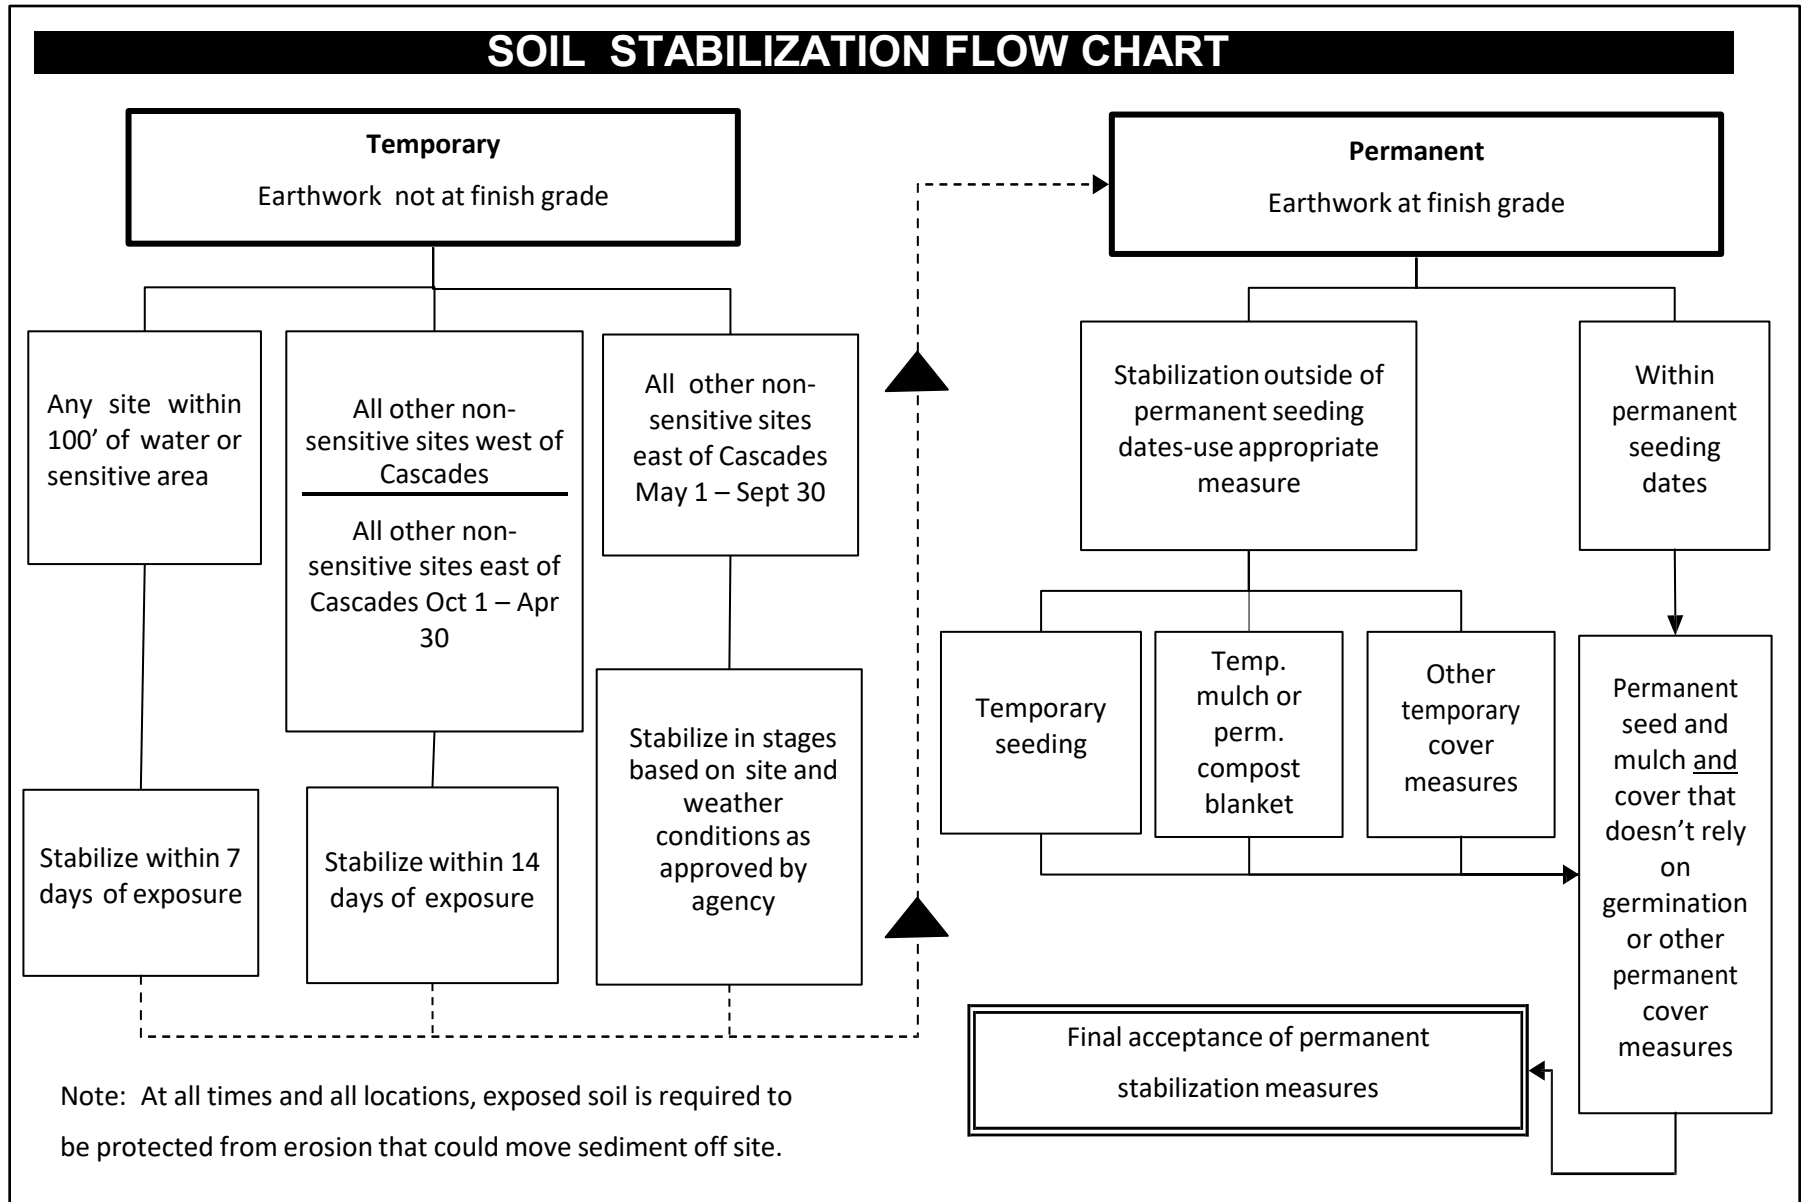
SOIL STABILIZATION FLOW CHART

Temporary
Earthwork not at finish grade

Any site within 100' of water or sensitive area

Stabilize within 7 days of exposure

All other non-sensitive sites west of Cascades

All other non-sensitive sites east of Cascades Oct 1 – Apr 30

Stabilize within 14 days of exposure

All other non-sensitive sites east of Cascades May 1 – Sept 30

Stabilize in stages based on site and weather conditions as approved by agency

Permanent
Earthwork at finish grade

Stabilization outside of permanent seeding dates-use appropriate measure

Temporary seeding

Temp. mulch or perm. compost blanket

Other temporary cover measures

Within permanent seeding dates

Permanent seed and mulch and cover that doesn't rely on germination or other permanent cover measures

Final acceptance of permanent stabilization measures

Note: At all times and all locations, exposed soil is required to be protected from erosion that could move sediment off site.